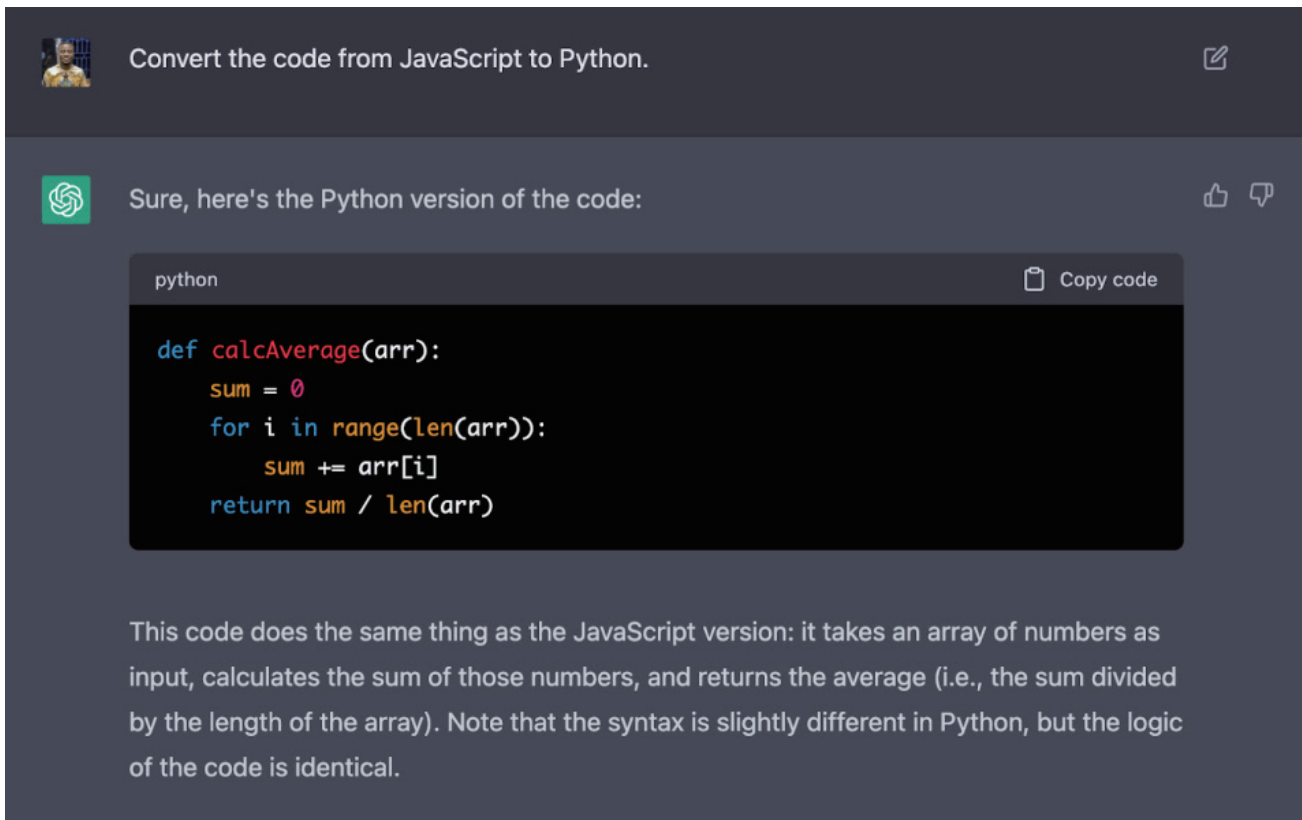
Convert the code from JavaScript to Python.

Sure, here's the Python version of the code:

python

Copy code

```
def calcAverage(arr):
    sum = 0
    for i in range(len(arr)):
        sum += arr[i]
    return sum / len(arr)
```

This code does the same thing as the JavaScript version: it takes an array of numbers as input, calculates the sum of those numbers, and returns the average (i.e., the sum divided by the length of the array). Note that the syntax is slightly different in Python, but the logic of the code is identical.